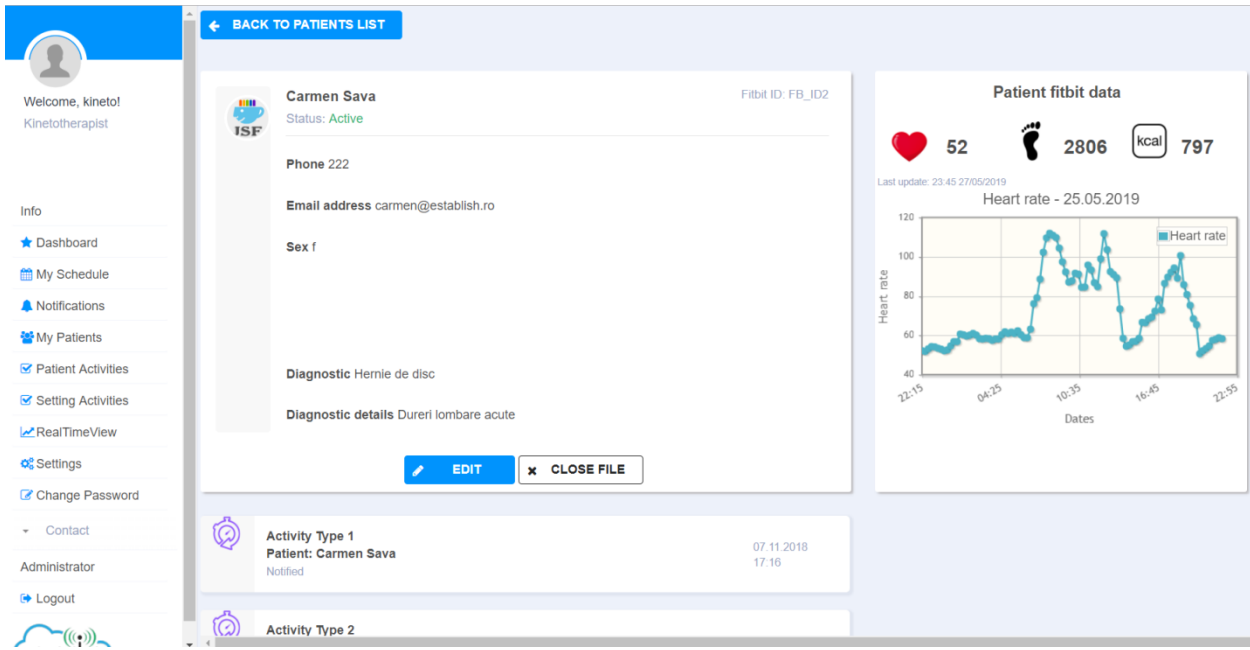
Welcome, kineto!
Kinetotherapist

Info
Dashboard
My Schedule
Notifications
My Patients
Patient Activities
Setting Activities
RealTimeView
Settings
Change Password
Contact
Administrator
Logout

BACK TO PATIENTS LIST

ISF

Carmen Sava
Status: Active

Fitbit ID: FB_ID2

Phone 222

Email address carmen@establish.ro

Sex f

Diagnostic Hernie de disc

Diagnostic details Dureri lombare acute

EDIT
CLOSE FILE

Patient fitbit data

52
2806
kcal
797

Last update: 23:45 27/05/2019

Heart rate - 25.05.2019

Heart rate

120
100
80
60
40

Heart rate

22:15
04:25
10:35
16:45
22:55

Dates

Activity Type 1
Patient: Carmen Sava
Notified

07.11.2018
17:16

Activity Type 2